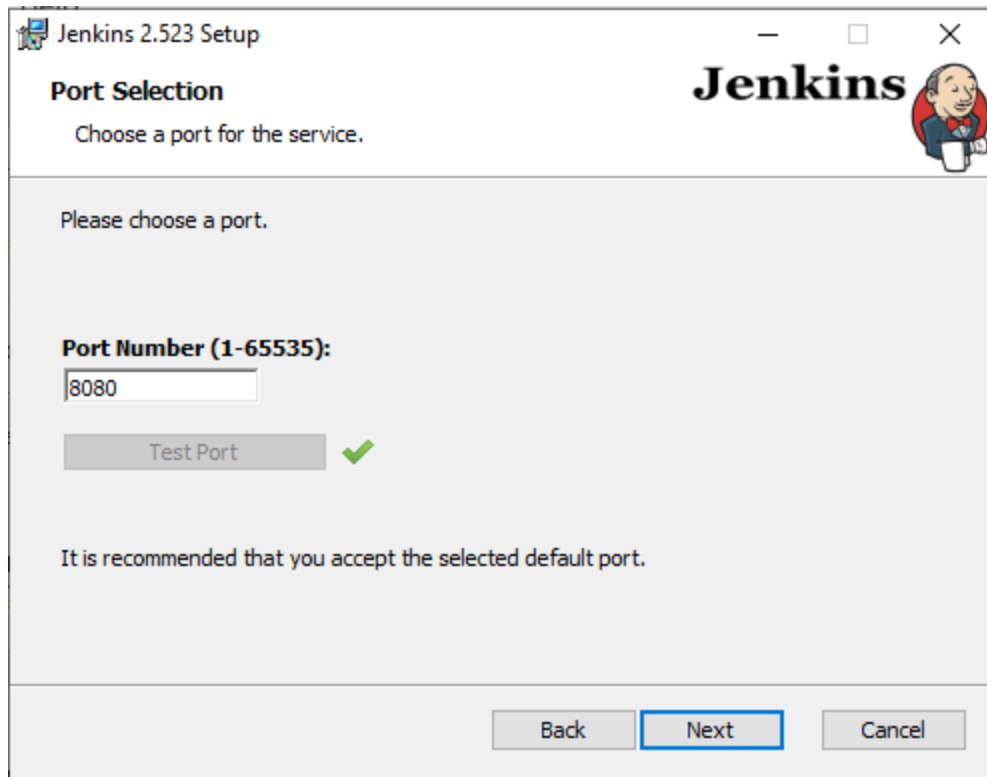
Jenkins 2.523 Setup

Port Selection

Choose a port for the service.

Jenkins

Please choose a port.

Port Number (1-65535):

8080

Test Port

It is recommended that you accept the selected default port.

Back

Next

Cancel